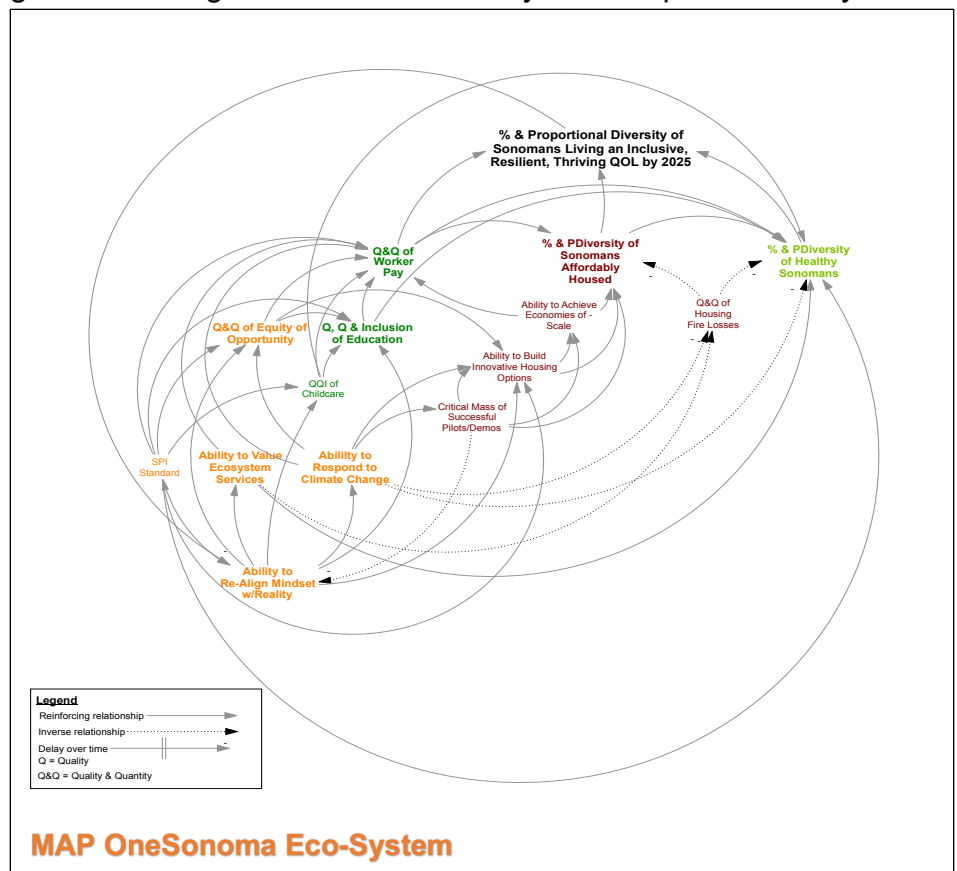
% & Proportional Diversity of Sonomans Living an Inclusive, Resilient, Thriving QOL by 2025

Q&Q of Worker Pay

% & PDiversity of Sonomans Affordably Housed

% & PDiversity of Healthy Sonomans

Ability to Achieve Economies of - Scale

Q&Q of Housing Fire Losses

Q&Q of Equity of Opportunity

Q, Q & Inclusion of Education

Ability to Build Innovative Housing Options

QQI of Childcare

Critical Mass of Successful Pilots/Demos

SPI Standard

Ability to Value Ecosystem Services

Ability to Respond to Climate Change

Ability to Re-Align Mindset w/Reality

-
-
-
-
-
-

Legend
Reinforcing relationship
Inverse relationship
Delay over time
Q = Quality
Q&Q = Quality & Quantity

MAP OneSonoma Eco-System